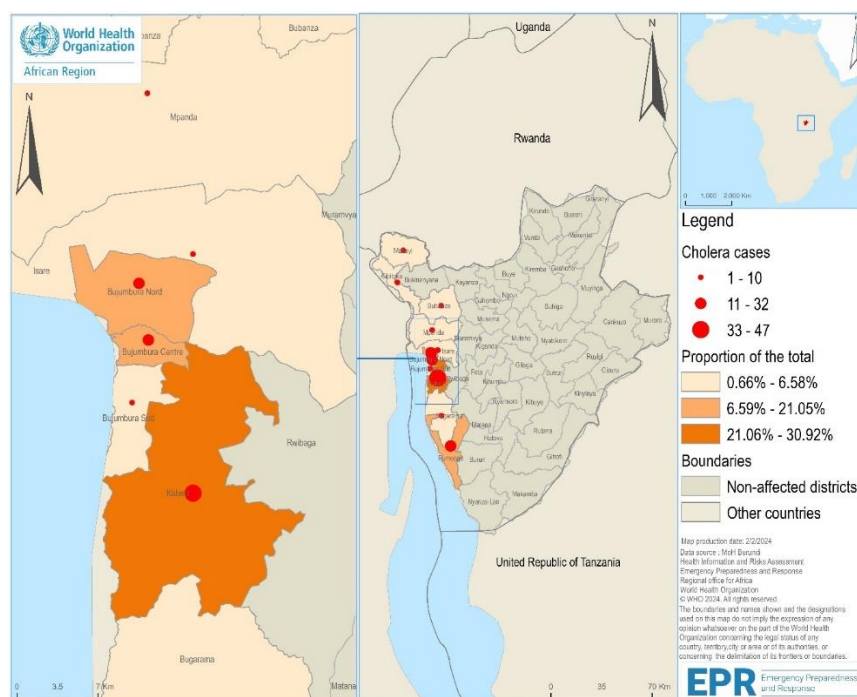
World Health Organization
African Region

N

Bubanza
Mpanda
Isare
Mutimbuzi
Bujumbura Nord
Bujumbura Centre
Bujumbura Sud
Rwibaga
Kabezi
Bugarama
Matana

0 3.5 7 Km

Uganda
N
Rwanda
Mabayi
Rugombo
Bukinanyana
Kayanza
Gahombo
Kirundo
Busoni
Gitobe
Vumbi
Ntega
Marangara
Kiremba
Gashoho
Muyinga
Bubanza
Buye
Bugendana
Mwumba
Muramvya
Mutaho
Ngozi
Cankuzo
Murore
Gitega
Ruyigi
Cibitoke
Mpanda
Isare
Kabezi
Rumonge
Bururi
Matana
Rutana
Giharo
Kinyinya
Makamba
Nyanza-Lac

United Republic of Tanzania

0 35 70 Km

0 1,000 2,000 Km

Legend
Cholera cases
1 - 10
11 - 32
33 - 47
Proportion of the total
0.66% - 6.58%
6.59% - 21.05%
21.06% - 30.92%
Boundaries
Non-affected districts
Other countries

Map production date: 2/2/2024
Data source : MoH Burundi
Health Information and Risks Assessment
Emergency Preparedness and Response
Regional office for Africa
World Health Organization
© WHO 2024. All rights reserved.
The boundaries and names shown and the designations used on this map do not imply the expression of any opinion whatsoever on the part of the World Health Organization concerning the legal status of any country, territory,city or area or of its authorities, or concerning the delimitation of its frontiers or boundaries.

EPR Emergency Preparedness and Response